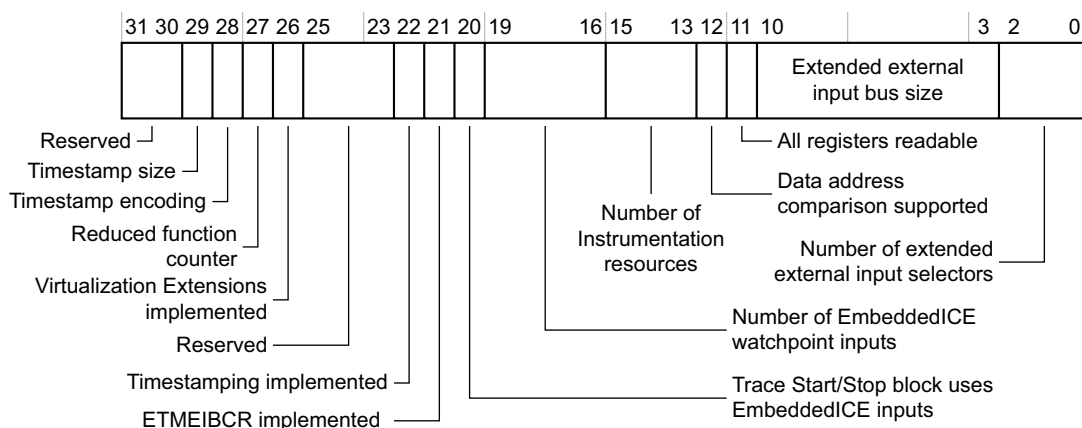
31 30 29 28 27 26 25 23 22 21 20 19 16 15 13 12 11 10 3 2 0

Extended external input bus size

Reserved

Timestamp size

Timestamp encoding

Reduced function counter

Virtualization Extensions implemented

Reserved

Timestamping implemented

ETMEIBCR implemented

All registers readable

Data address comparison supported

Number of Instrumentation resources

Number of extended external input selectors

Number of EmbeddedICE watchpoint inputs

Trace Start/Stop block uses EmbeddedICE inputs